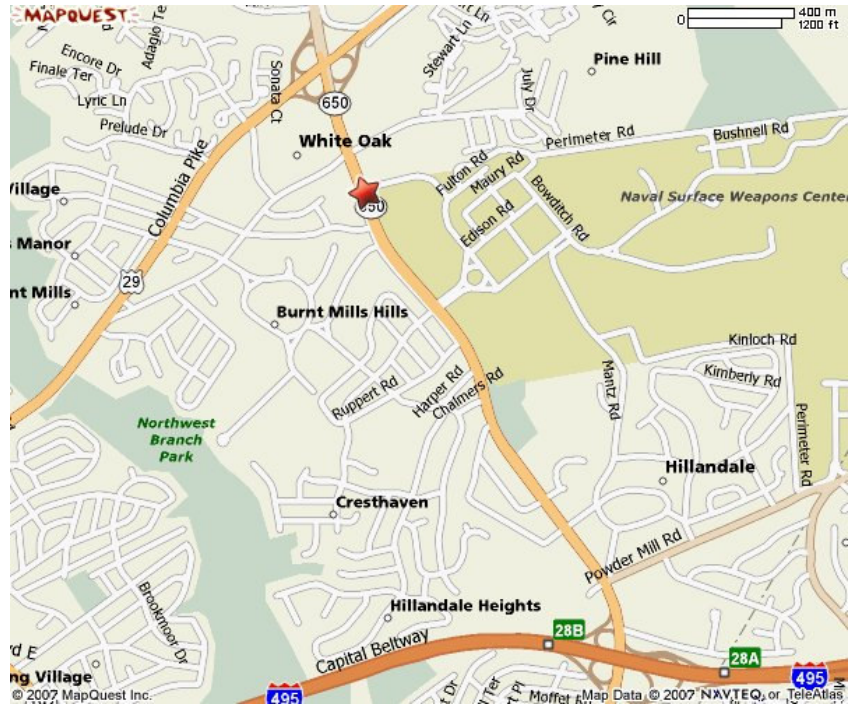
MAPQUEST

0
400 m
1200 ft

Encore Dr
Adagio Ter
Finale Ter
Lyric Ln
Prelude Dr
Sonata Ct
Stewart Ln
July Dr
Pine Hill
650
White Oak
Perimeter Rd
Bushnell Rd
Fulton Rd
Maury Rd
Bowditch Rd
Columbia Pike
Village
650
Naval Surface Weapons Center
Edison Rd
Manor
29
nt Mills
Burnt Mills Hills
Kinloch Rd
Kimberly Rd
Ruppert Rd
Harper Rd
Chalmers Rd
Mantz Rd
Perimeter Rd
Northwest Branch Park
Hillandale
Cresthaven
Powder Mill Rd
Brooknoor Dr
Hillandale Heights
28B
d E
Capital Beltway
28A
495
ng Village
495
© 2007 MapQuest Inc.
Moffet
Map Data © 2007 NAVTEQ or TeleAtlas